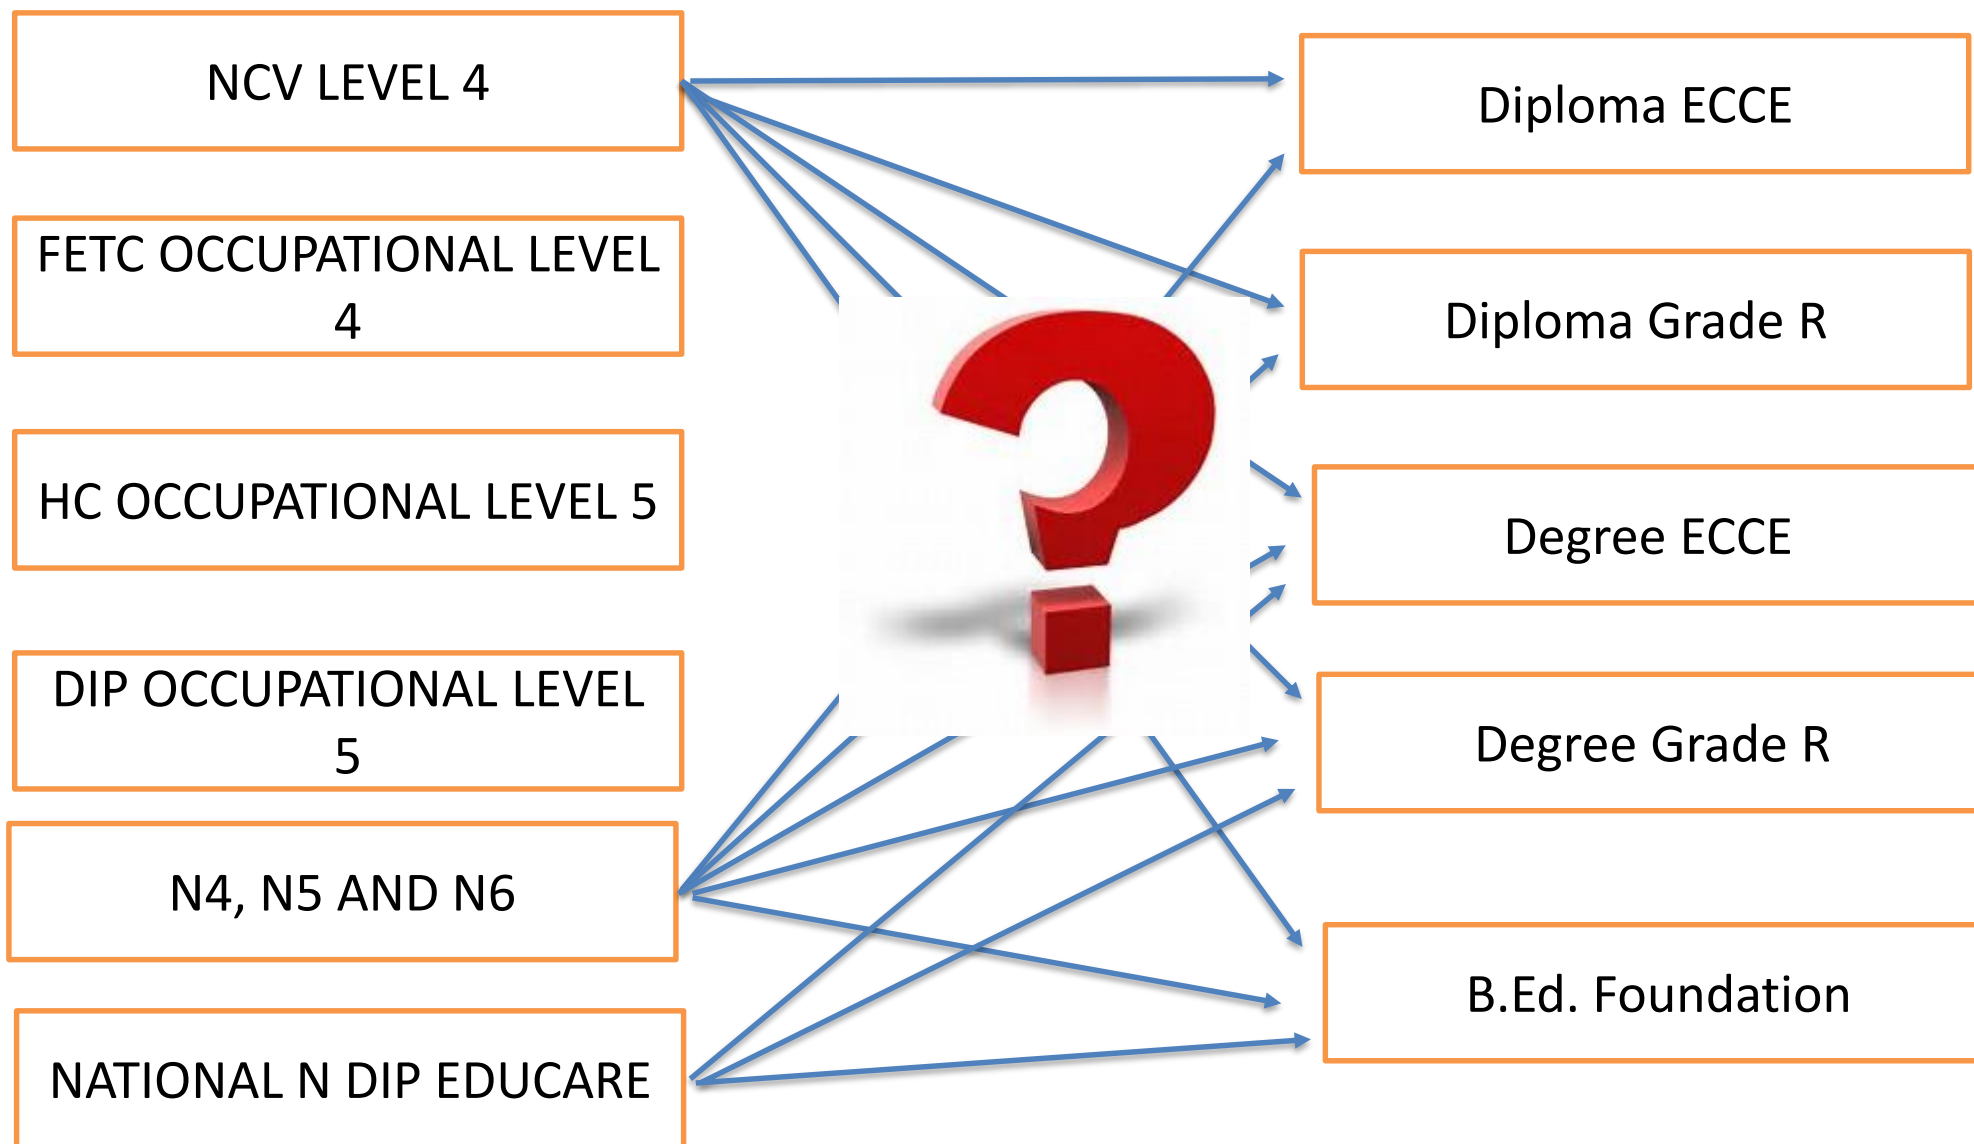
NCV LEVEL 4

FETC OCCUPATIONAL LEVEL 4

HC OCCUPATIONAL LEVEL 5

DIP OCCUPATIONAL LEVEL 5

N4, N5 AND N6

NATIONAL N DIP EDUCARE

Diploma ECCE

Diploma Grade R

Degree ECCE

Degree Grade R

B.Ed. Foundation